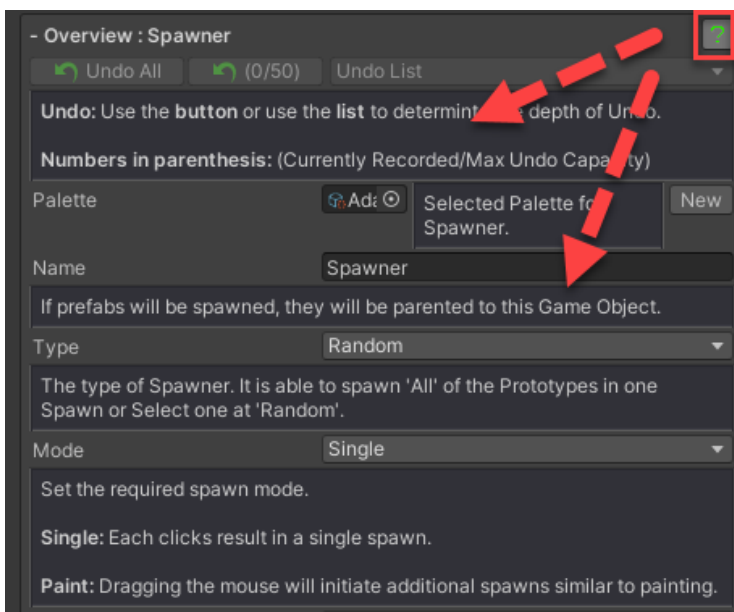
- Overview : Spawner

?

Undo All (0/50) Undo List

**Undo:** Use the **button** or use the **list** to determint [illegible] depth of Un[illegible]o.

**Numbers in parenthesis:** (Currently Recorded/Max Undo Capa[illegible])

Palette Ad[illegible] Selected Palette fo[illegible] Spawner. New

Name Spawner

If prefabs will be spawned, they will be parented to this Game Object.

Type Random

The type of Spawner. It is able to spawn 'All' of the Prototypes in one Spawn or Select one at 'Random'.

Mode Single

Set the required spawn mode.

**Single:** Each clicks result in a single spawn.

**Paint:** Dragging the mouse will initiate additional spawns similar to painting.